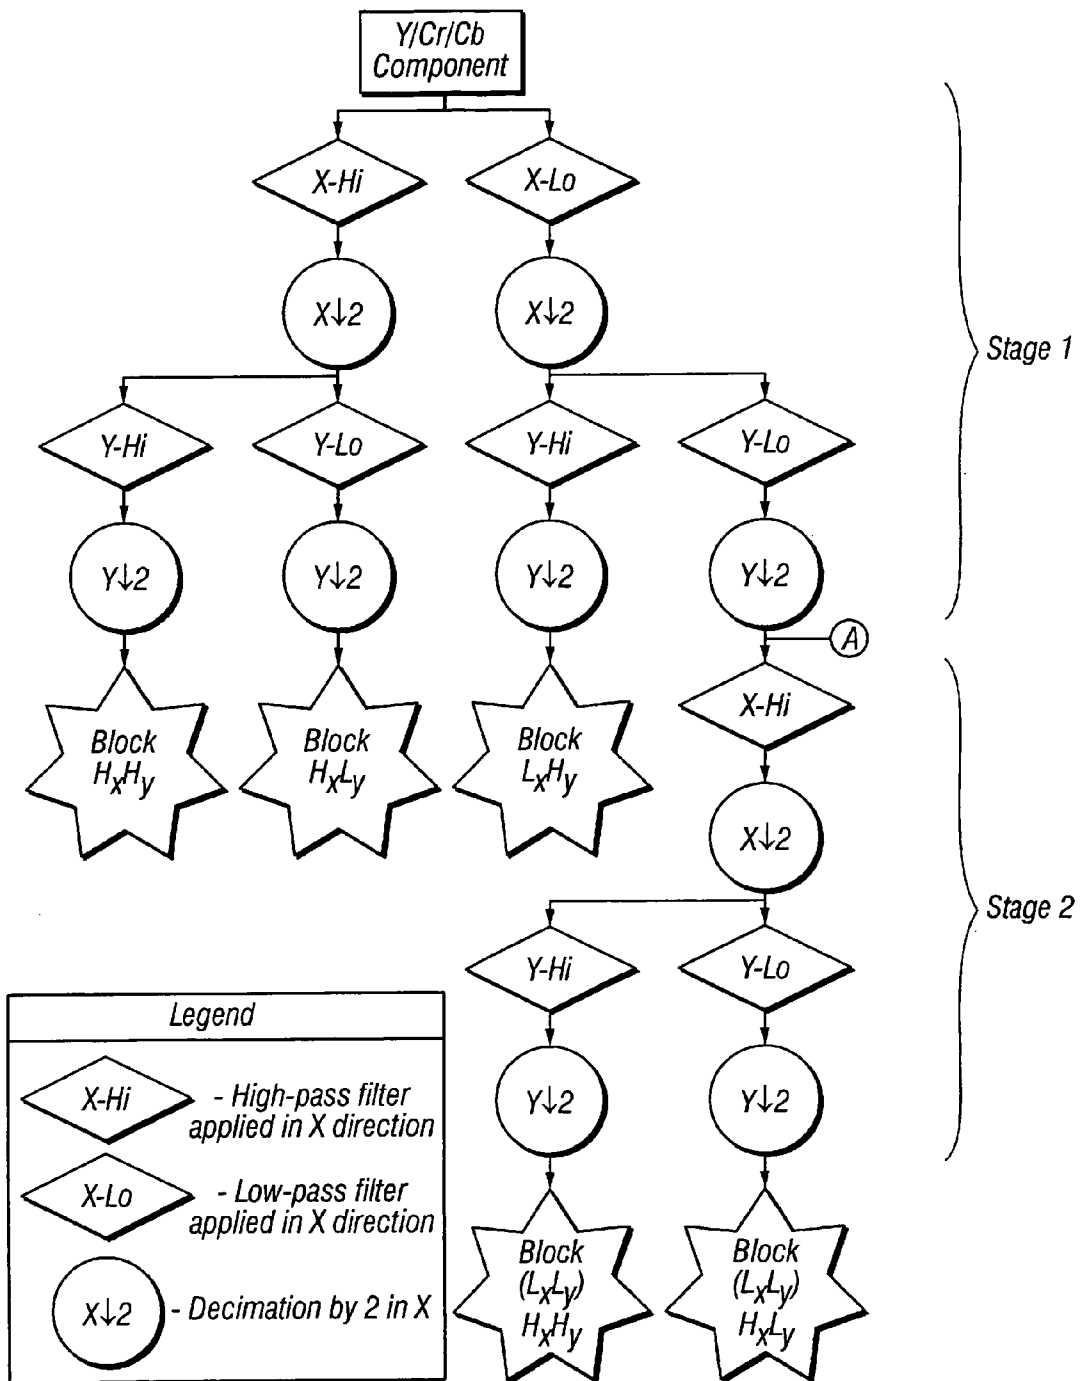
Y/Cr/Cb Component

X-Hi

X-Lo

X↓2

X↓2

Stage 1

Y-Hi

Y-Lo

Y-Hi

Y-Lo

Y↓2

Y↓2

Y↓2

Y↓2

A

Block $H_xH_y$

Block $H_xL_y$

Block $L_xH_y$

X-Hi

X↓2

Stage 2

Y-Hi

Y-Lo

Y↓2

Y↓2

Block $(L_xL_y)$ $H_xH_y$

Block $(L_xL_y)$ $H_xL_y$

Legend

X-Hi - High-pass filter applied in X direction

X-Lo - Low-pass filter applied in X direction

X↓2 - Decimation by 2 in X